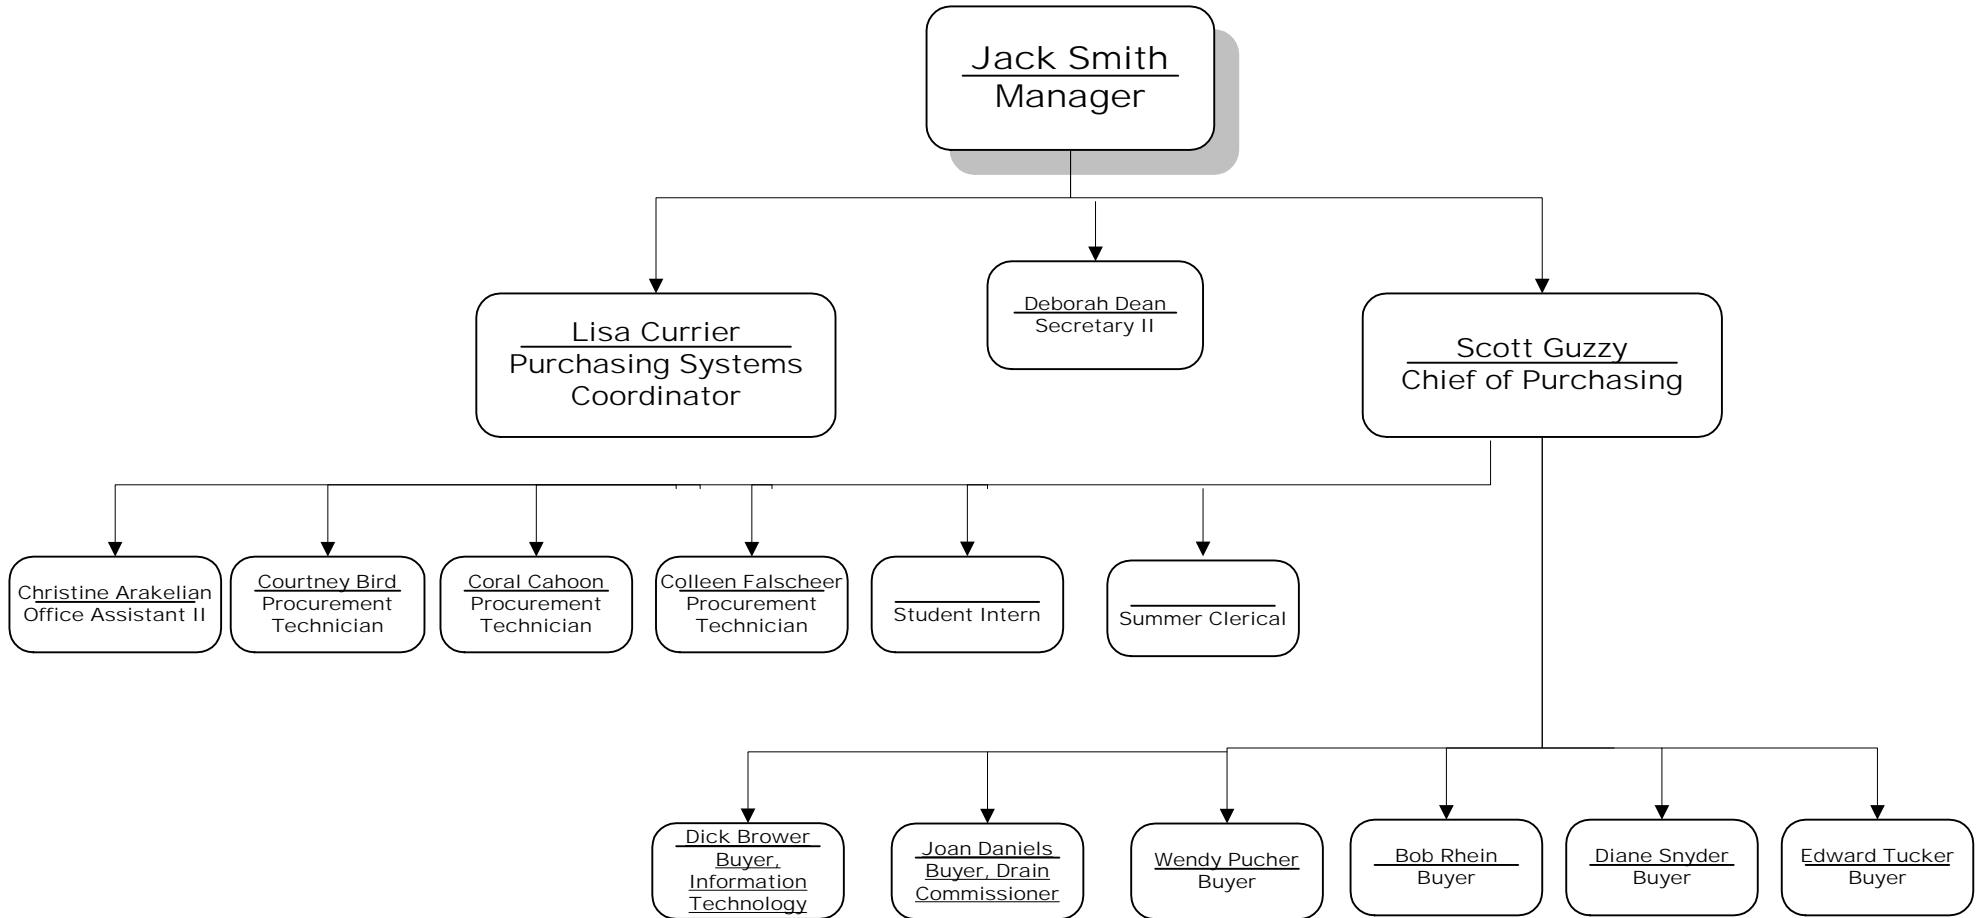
Jack Smith
Manager

Lisa Currier
Purchasing Systems Coordinator

Deborah Dean
Secretary II

Scott Guzzy
Chief of Purchasing

Christine Arakelian
Office Assistant II

Courtney Bird
Procurement Technician

Coral Cahoon
Procurement Technician

Colleen Falscheer
Procurement Technician

Student Intern

Summer Clerical

Dick Brower
Buyer, Information Technology

Joan Daniels
Buyer, Drain Commissioner

Wendy Pucher
Buyer

Bob Rhein
Buyer

Diane Snyder
Buyer

Edward Tucker
Buyer